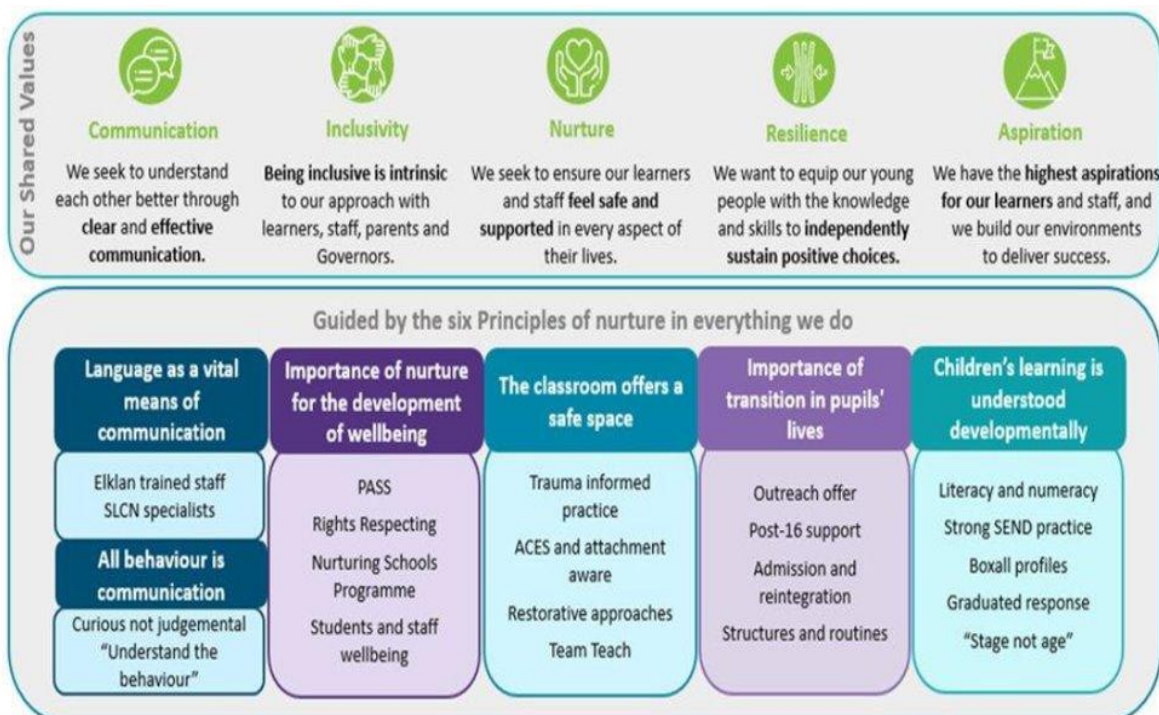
Our Shared Values

Communication
We seek to understand each other better through clear and effective communication.

Inclusivity
Being inclusive is intrinsic to our approach with learners, staff, parents and Governors.

Nurture
We seek to ensure our learners and staff feel safe and supported in every aspect of their lives.

Resilience
We want to equip our young people with the knowledge and skills to independently sustain positive choices.

Aspiration
We have the highest aspirations for our learners and staff, and we build our environments to deliver success.

Guided by the six Principles of nurture in everything we do

Language as a vital means of communication
Elklan trained staff
SLCN specialists

All behaviour is communication
Curious not judgemental
"Understand the behaviour"

Importance of nurture for the development of wellbeing
PASS
Rights Respecting
Nurturing Schools Programme
Students and staff wellbeing

The classroom offers a safe space
Trauma informed practice
ACES and attachment aware
Restorative approaches
Team Teach

Importance of transition in pupils' lives
Outreach offer
Post-16 support
Admission and reintegration
Structures and routines

Children's learning is understood developmentally
Literacy and numeracy
Strong SEND practice
Boxall profiles
Graduated response
"Stage not age"